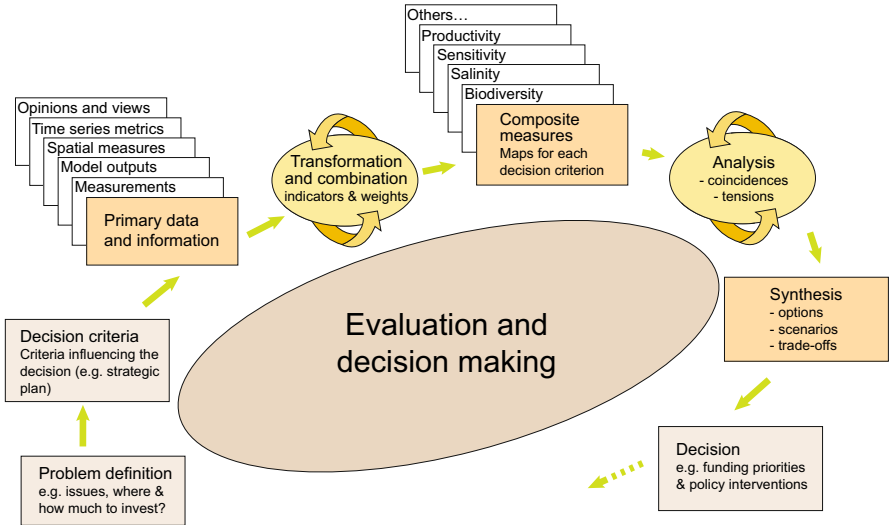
Opinions and views
Time series metrics
Spatial measures
Model outputs
Measurements
Primary data and information

Transformation and combination
indicators & weights

Others…
Productivity
Sensitivity
Salinity
Biodiversity
Composite measures
Maps for each decision criterion

Analysis
- coincidences
- tensions

Synthesis
- options
- scenarios
- trade-offs

Decision
e.g. funding priorities & policy interventions

Evaluation and decision making

Decision criteria
Criteria influencing the decision (e.g. strategic plan)

Problem definition
e.g. issues, where & how much to invest?